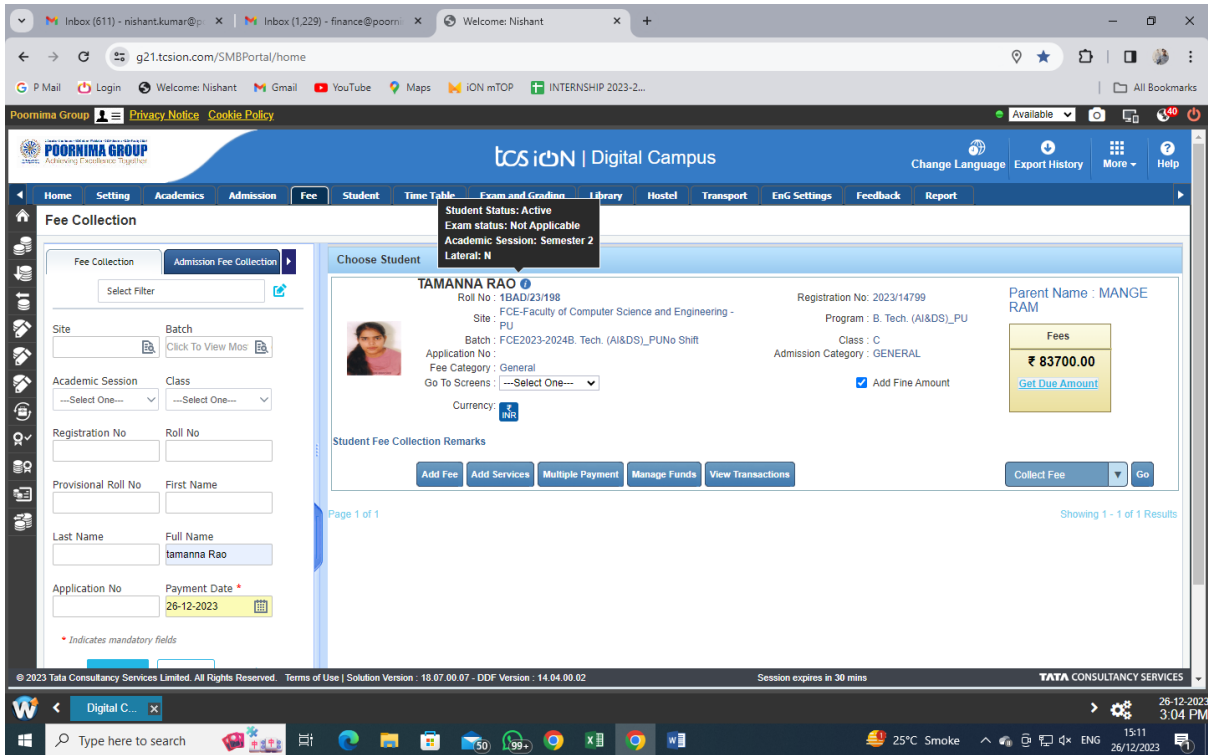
Inbox (611) - nishant.kumar@p | Inbox (1,229) - finance@poorni | Welcome: Nishant

g21.tcsion.com/SMBPortal/home

P Mail  Login  Welcome: Nishant  Gmail  YouTube  Maps  iON mTOP  INTERNSHIP 2023-2...  All Bookmarks

Poornima Group  Privacy Notice  Cookie Policy  Available

POORNIMA GROUP Achieving Excellence Together

tcs iON | Digital Campus

Change Language  Export History  More  Help

Home  Setting  Academics  Admission  Fee  Student  Time Table  Exam and Grading  Library  Hostel  Transport  EnG Settings  Feedback  Report

Fee Collection

Student Status: Active
Exam status: Not Applicable
Academic Session: Semester 2
Lateral: N

Fee Collection  Admission Fee Collection

Select Filter

Site  Batch
Click To View Mos

Academic Session  Class
---Select One---  ---Select One---

Registration No  Roll No

Provisional Roll No  First Name

Last Name  Full Name
tamanna Rao

Application No  Payment Date *
26-12-2023

* Indicates mandatory fields

Choose Student

TAMANNA RAO
Roll No : 1BAD/23/198
Site : FCE-Faculty of Computer Science and Engineering - PU
Batch : FCE2023-2024B. Tech. (AI&DS)_PUNo Shift
Application No :
Fee Category : General
Go To Screens : ---Select One---
Currency: INR

Registration No: 2023/14799
Program : B. Tech. (AI&DS)_PU
Class : C
Admission Category : GENERAL
Add Fine Amount

Parent Name : MANGE RAM
Fees
₹ 83700.00
Get Due Amount

Student Fee Collection Remarks

Add Fee  Add Services  Multiple Payment  Manage Funds  View Transactions  Collect Fee  Go

Page 1 of 1  Showing 1 - 1 of 1 Results

© 2023 Tata Consultancy Services Limited. All Rights Reserved. Terms of Use | Solution Version : 18.07.00.07 - DDF Version : 14.04.00.02  Session expires in 30 mins  TATA CONSULTANCY SERVICES

Digital C...  26-12-2023 3:04 PM

Type here to search  50  99+  25°C Smoke  ENG  15:11 26/12/2023